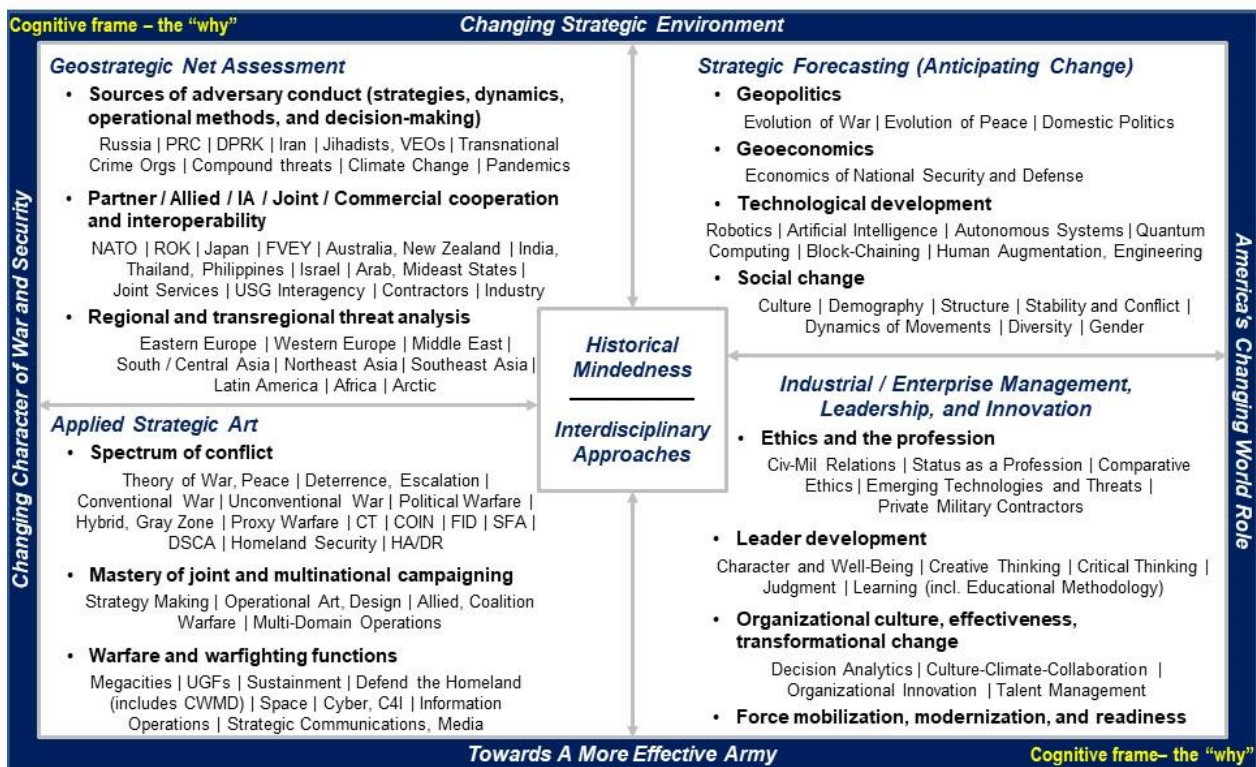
Cognitive frame – the "why"

Changing Strategic Environment

Geostrategic Net Assessment

• Sources of adversary conduct (strategies, dynamics, operational methods, and decision-making)

Russia | PRC | DPRK | Iran | Jihadists, VEOs | Transnational Crime Orgs | Compound threats | Climate Change | Pandemics

• Partner / Allied / IA / Joint / Commercial cooperation and interoperability

NATO | ROK | Japan | FVEY | Australia, New Zealand | India, Thailand, Philippines | Israel | Arab, Mideast States | Joint Services | USG Interagency | Contractors | Industry

• Regional and transregional threat analysis

Eastern Europe | Western Europe | Middle East | South / Central Asia | Northeast Asia | Southeast Asia | Latin America | Africa | Arctic

Strategic Forecasting (Anticipating Change)

• Geopolitics

Evolution of War | Evolution of Peace | Domestic Politics

• Geoeconomics

Economics of National Security and Defense

• Technological development

Robotics | Artificial Intelligence | Autonomous Systems | Quantum Computing | Block-Chaining | Human Augmentation, Engineering

• Social change

Culture | Demography | Structure | Stability and Conflict | Dynamics of Movements | Diversity | Gender

Changing Character of War and Security

Historical Mindedness

Interdisciplinary Approaches

America's Changing World Role

Applied Strategic Art

• Spectrum of conflict

Theory of War, Peace | Deterrence, Escalation | Conventional War | Unconventional War | Political Warfare | Hybrid, Gray Zone | Proxy Warfare | CT | COIN | FID | SFA | DSCA | Homeland Security | HA/DR

• Mastery of joint and multinational campaigning

Strategy Making | Operational Art, Design | Allied, Coalition Warfare | Multi-Domain Operations

• Warfare and warfighting functions

Megacities | UGFs | Sustainment | Defend the Homeland (includes CWMD) | Space | Cyber, C4I | Information Operations | Strategic Communications, Media

Industrial / Enterprise Management, Leadership, and Innovation

• Ethics and the profession

Civ-Mil Relations | Status as a Profession | Comparative Ethics | Emerging Technologies and Threats | Private Military Contractors

• Leader development

Character and Well-Being | Creative Thinking | Critical Thinking | Judgment | Learning (incl. Educational Methodology)

• Organizational culture, effectiveness, transformational change

Decision Analytics | Culture-Climate-Collaboration | Organizational Innovation | Talent Management

• Force mobilization, modernization, and readiness

Towards A More Effective Army

Cognitive frame– the "why"